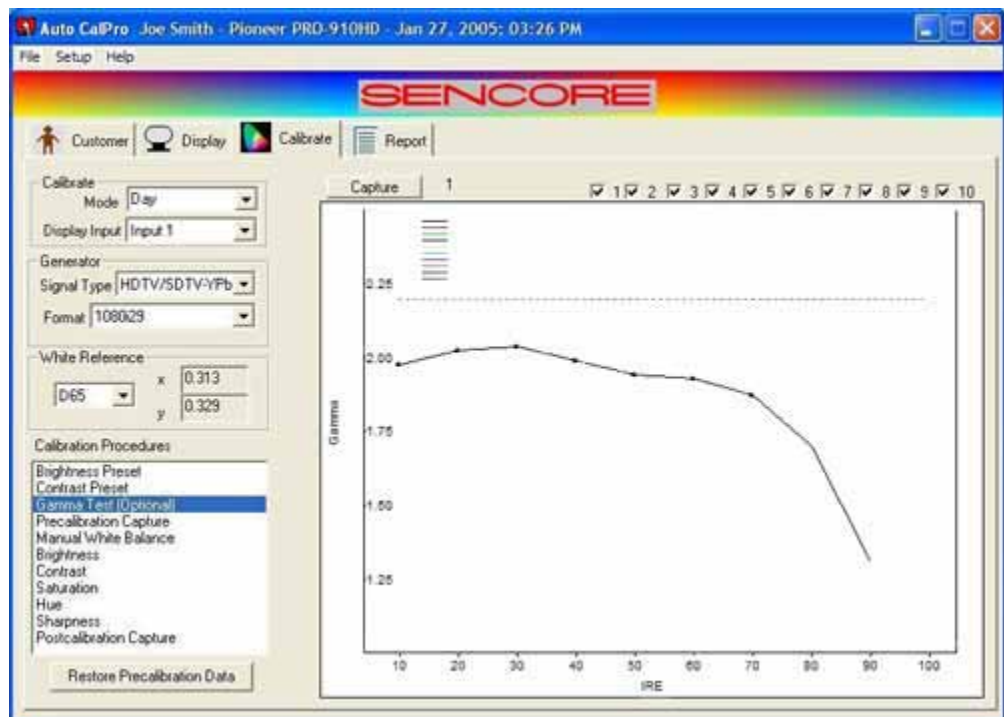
Auto CalPro Joe Smith - Pioneer PRO-910HD - Jan 27, 2005: 03:26 PM

File Setup Help

SENCORE

Customer Display Calibrate Report

Calibrate
Mode Day
Display Input Input 1

Generator
Signal Type HDTV/SDTV-YPb
Format 1080i29

White Reference
D65 x 0.313 y 0.329

Calibration Procedures
Brightness Preset
Contrast Preset
Gamma Test (Optional)
Precalibration Capture
Manual White Balance
Brightness
Contrast
Saturation
Hue
Sharpness
Postcalibration Capture

Restore Precalibration Data

Capture 1

1 2 3 4 5 6 7 8 9 10

Gamma
2.25
2.00
1.75
1.50
1.25

10 20 30 40 50 60 70 80 90 100
IRE